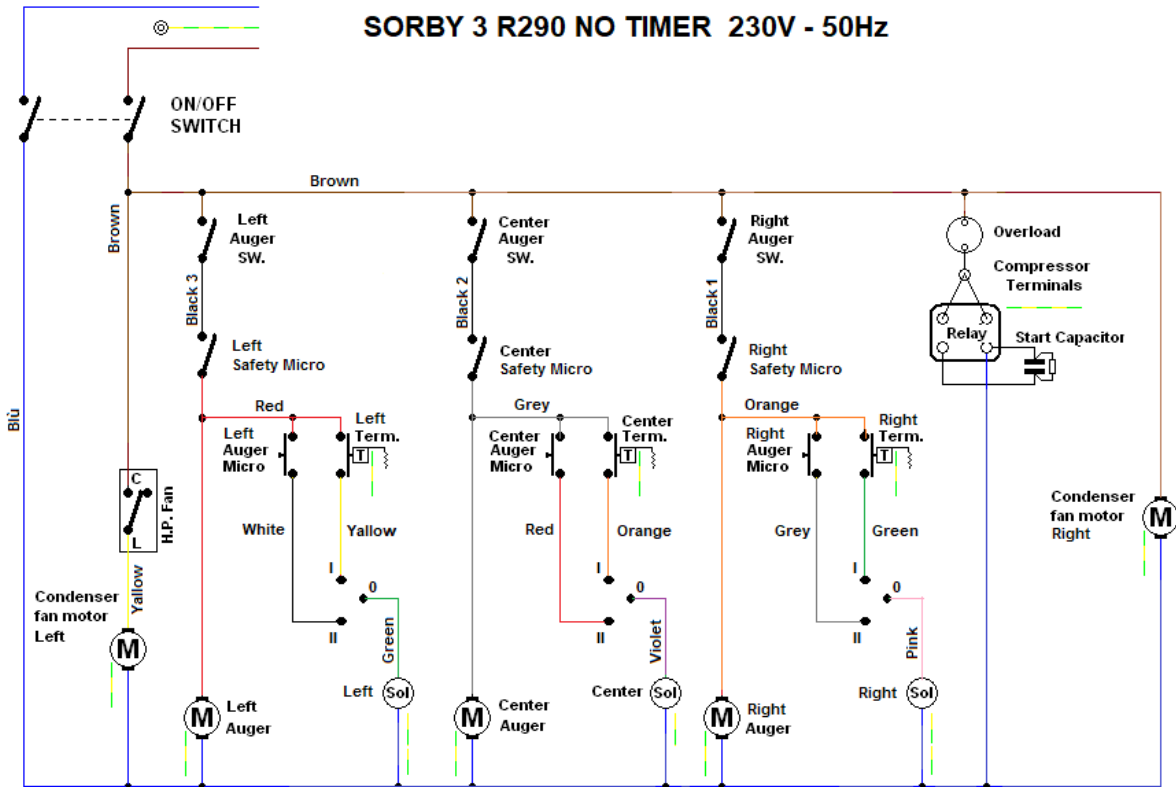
SORBY 3 R290 NO TIMER 230V - 50Hz

ON/OFF SWITCH

Brown

Brown

Blù

C

L

H.P. Fan

Yallow

Condenser fan motor Left

M

Left Auger SW.

Black 3

Left Safety Micro

Red

Left Auger Micro

Left Term.

T

White

Yellow

I

0

II

Green

Left

Sol

M

Left Auger

Center Auger SW.

Black 2

Center Safety Micro

Grey

Center Auger Micro

Center Term.

T

Red

Orange

I

0

II

Violet

Center

Sol

M

Center Auger

Right Auger SW.

Black 1

Right Safety Micro

Orange

Right Auger Micro

Right Term.

T

Grey

Green

I

0

II

Pink

Right

Sol

M

Right Auger

Overload

Compressor Terminals

Relay

Start Capacitor

Condenser fan motor Right

M